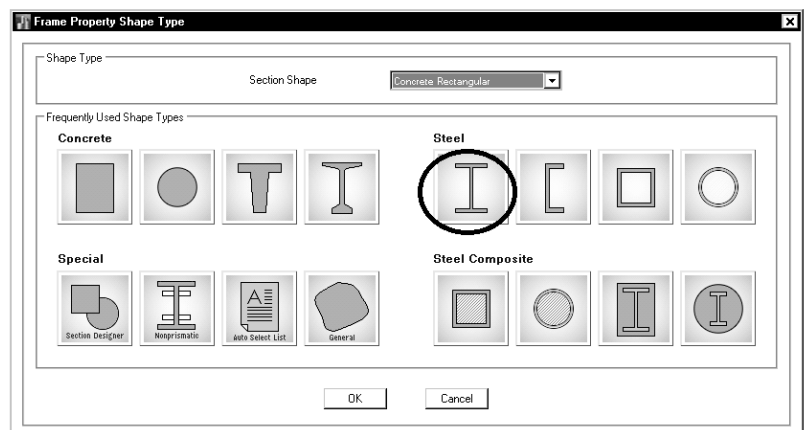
Frame Property Shape Type

Shape Type

Section Shape Concrete Rectangular

Frequently Used Shape Types

Concrete

Steel

Special

Section Designer

Nonprismatic

Auto Select List

General

Steel Composite

OK

Cancel